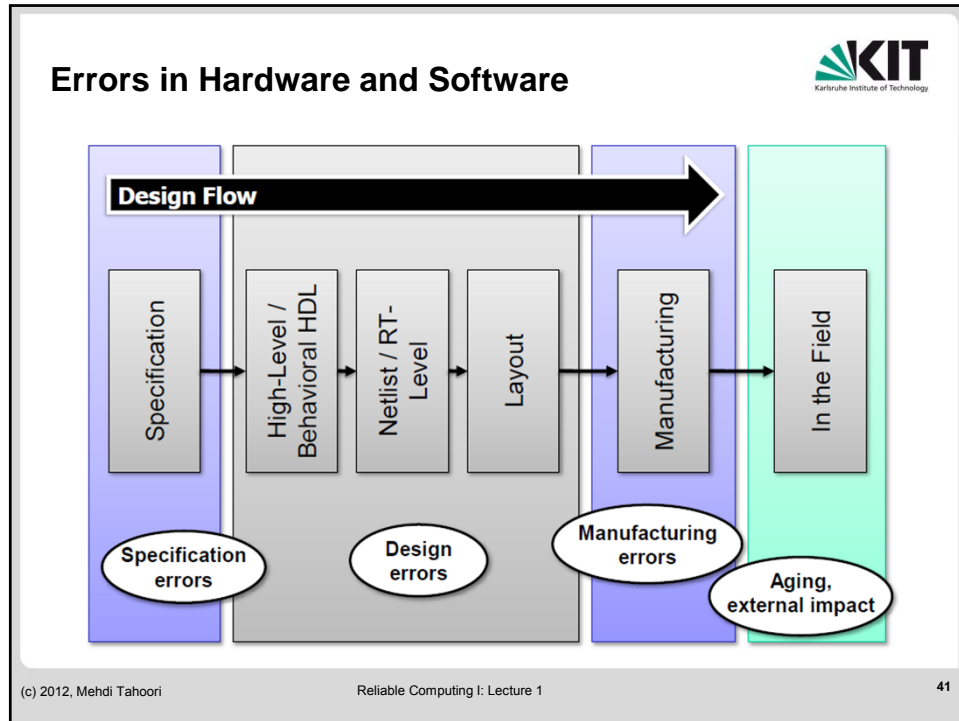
Errors in Hardware and Software

KIT
Karlsruhe Institute of Technology

Design Flow

Specification

High-Level / Behavioral HDL

Netlist / RT-Level

Layout

Manufacturing

In the Field

Specification errors

Design errors

Manufacturing errors

Aging, external impact

(c) 2012, Mehdi Tahoori

Reliable Computing I: Lecture 1

41